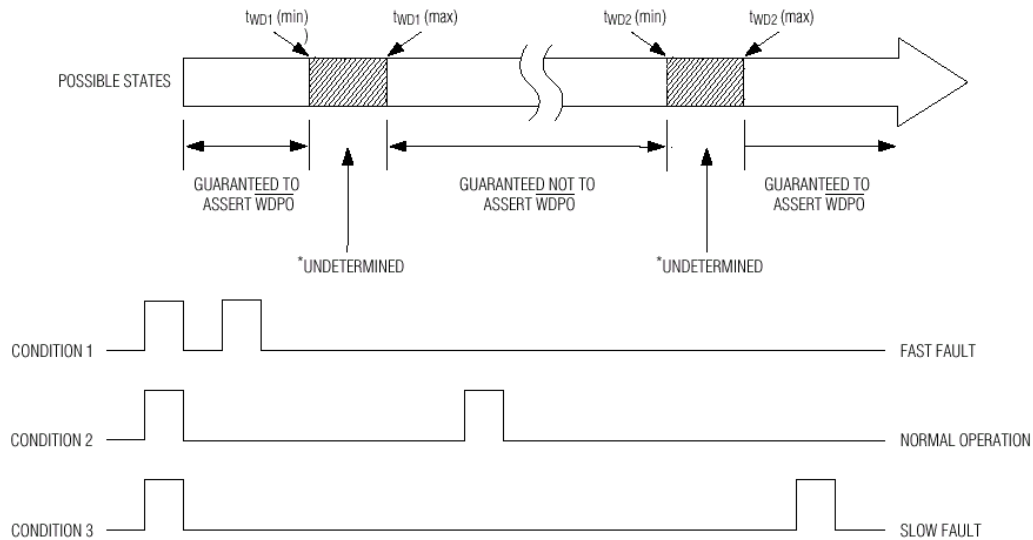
$t_{WD1}$ (min)
$t_{WD1}$ (max)
$t_{WD2}$ (min)
$t_{WD2}$ (max)

POSSIBLE STATES

GUARANTEED TO ASSERT $\overline{WDPO}$

GUARANTEED NOT TO ASSERT $\overline{WDPO}$

GUARANTEED TO ASSERT $\overline{WDPO}$

*UNDETERMINED

*UNDETERMINED

CONDITION 1
FAST FAULT

CONDITION 2
NORMAL OPERATION

CONDITION 3
SLOW FAULT